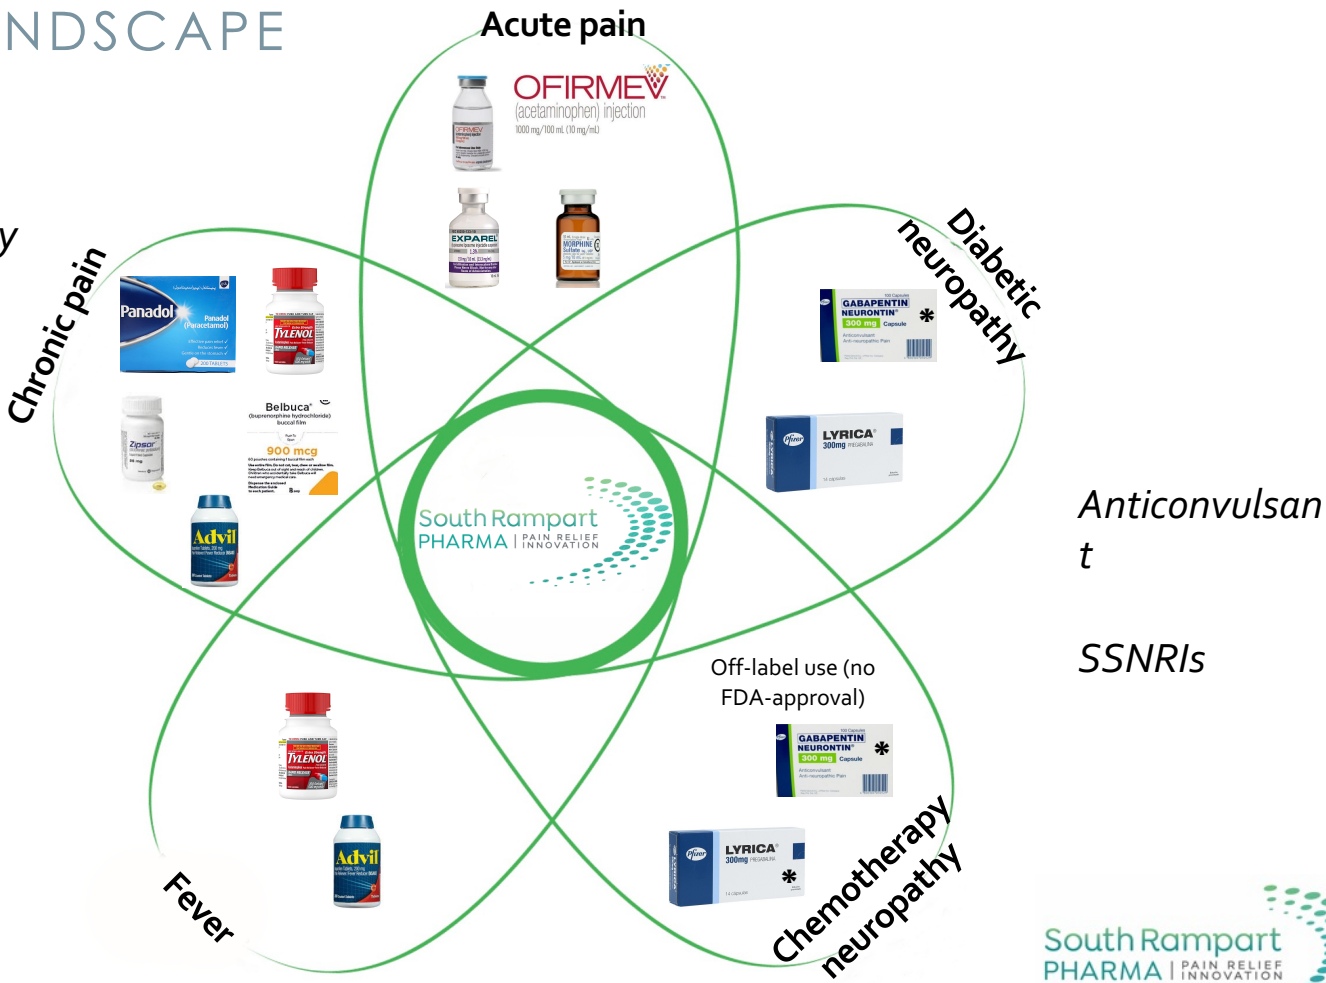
NDSCAPE

y

Acute pain

OFIRMEV
(acetaminophen) injection
1000 mg/100 mL (10 mg/mL)

EXPAREL

MORPHINE Sulfate

Chronic pain

Panadol
Panadol (Paracetamol)

TYLENOL

Zipsor

Belbuca
(buprenorphine hydrochloride) buccal film
900 mcg

Advil

Diabetic neuropathy

GABAPENTIN NEURONTIN
300 mg Capsule
*

LYRICA
300mg

South Rampart PHARMA | PAIN RELIEF INNOVATION

Anticonvulsant

SSNRIs

Off-label use (no FDA-approval)

TYLENOL

Advil

GABAPENTIN NEURONTIN
300 mg Capsule
*

LYRICA
300mg
*

Fever

Chemotherapy neuropathy

South Rampart PHARMA | PAIN RELIEF INNOVATION